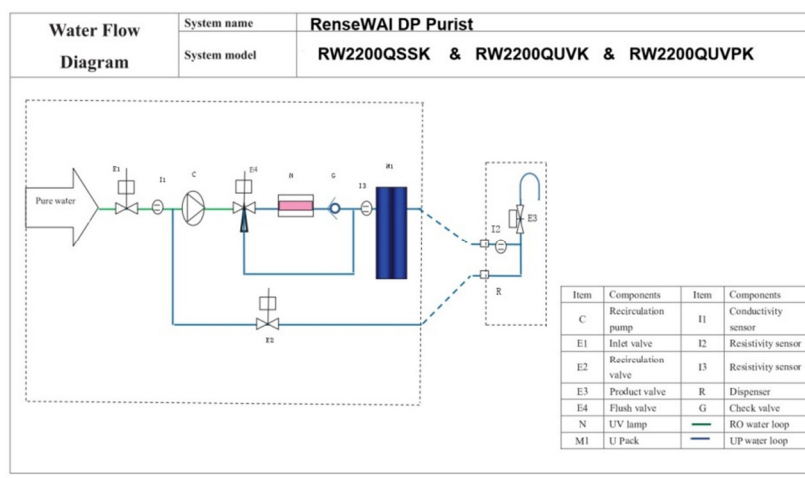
| Water Flow Diagram | System name | RenseWAI DP Purist |
|---|---|---|
| | System model | RW2200QSSK & RW2200QUVK & RW2200QUVPK |

E1
I1
C
E4
N
G
I3
M1
Pure water
E2
I2
E3
R

| Item | Components | Item | Components |
|---|---|---|---|
| C | Recirculation pump | I1 | Conductivity sensor |
| E1 | Inlet valve | I2 | Resistivity sensor |
| E2 | Recirculation valve | I3 | Resistivity sensor |
| E3 | Product valve | R | Dispenser |
| E4 | Flush valve | G | Check valve |
| N | UV lamp | | RO water loop |
| M1 | U Pack | | UP water loop |